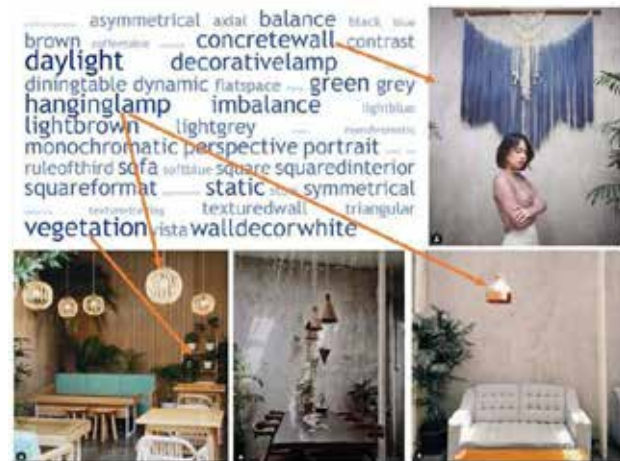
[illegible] asymmetrical aidal balance black blue brown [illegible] concretewall contrast daylight decorativelamp diningtable dynamic flatspace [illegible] green grey hanginglamp imbalance lightblue lightbrown lightgrey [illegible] monochromatic perspective portrait ruleofthird sofa softblue square squaredinterior squareformat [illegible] static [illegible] symmetrical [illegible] texturedwall triangular vegetation vista walldecor white